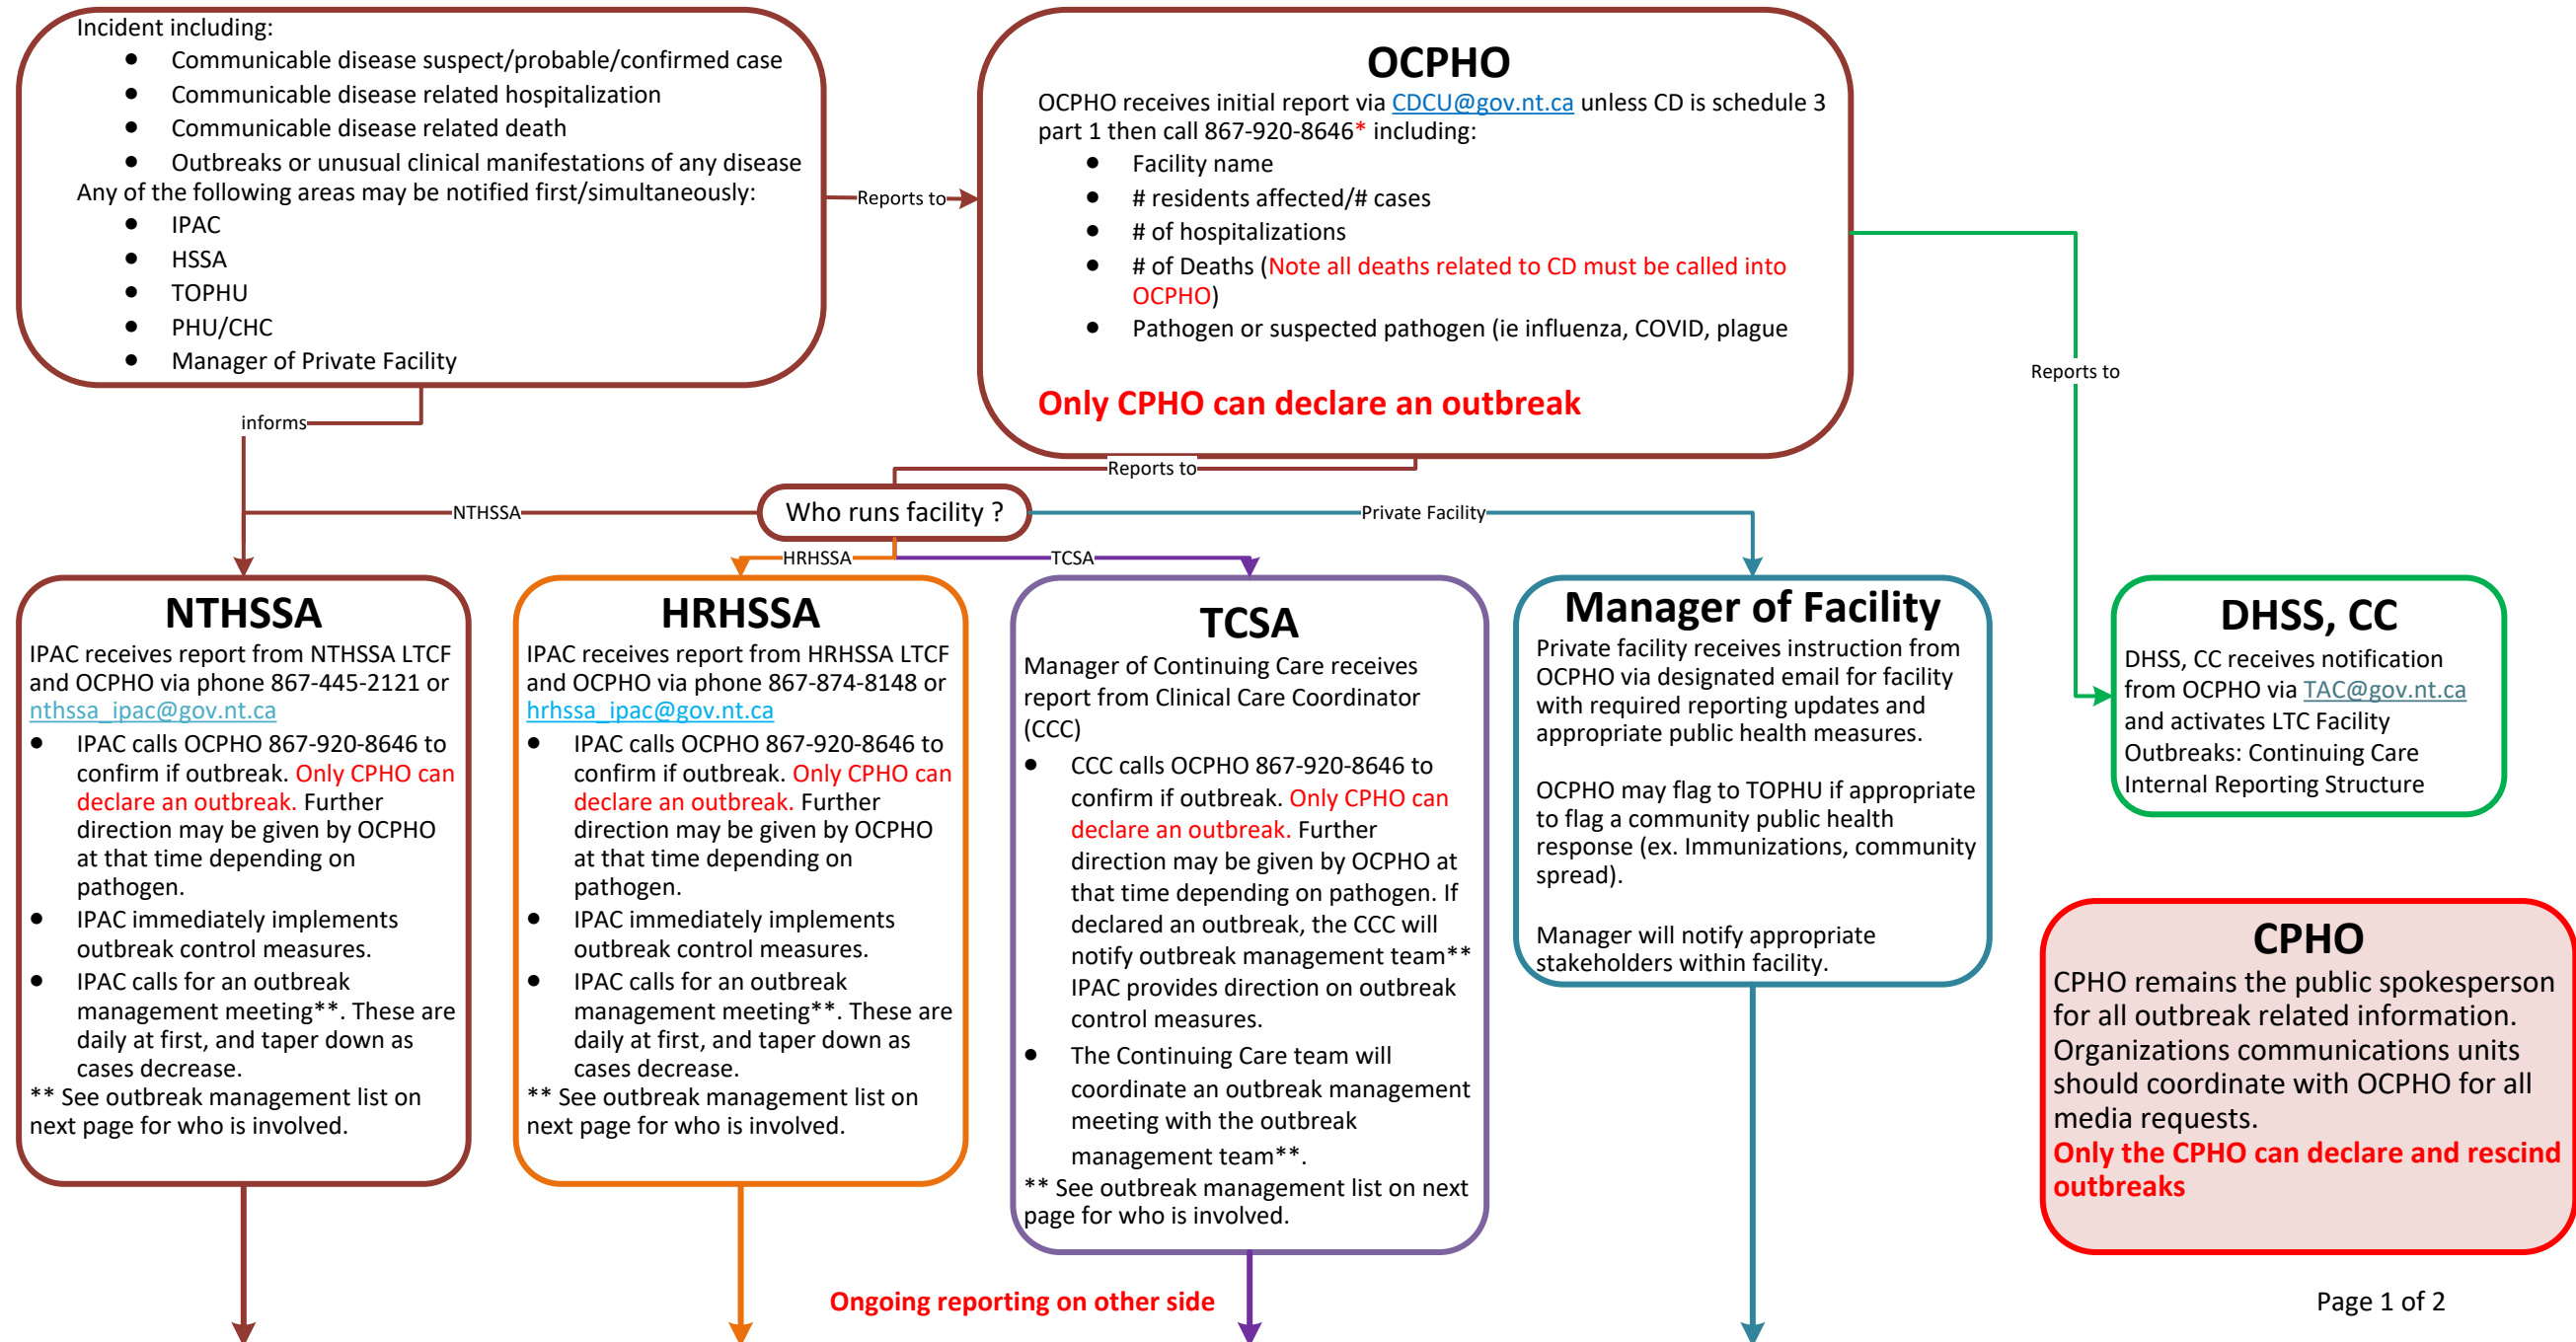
Incident including:
- Communicable disease suspect/probable/confirmed case
- Communicable disease related hospitalization
- Communicable disease related death
- Outbreaks or unusual clinical manifestations of any disease

Any of the following areas may be notified first/simultaneously:
- IPAC
- HSSA
- TOPHU
- PHU/CHC
- Manager of Private Facility

Reports to

OCPHO

OCPHO receives initial report via CDCU@gov.nt.ca unless CD is schedule 3 part 1 then call 867-920-8646* including:
- Facility name
- # residents affected/# cases
- # of hospitalizations
- # of Deaths (Note all deaths related to CD must be called into OCPHO)
- Pathogen or suspected pathogen (ie influenza, COVID, plague

Only CPHO can declare an outbreak

Reports to

informs

Reports to

NTHSSA

Who runs facility ?

Private Facility

HRHSSA

TCSA

NTHSSA

IPAC receives report from NTHSSA LTCF and OCPHO via phone 867-445-2121 or nthssa_ipac@gov.nt.ca
- IPAC calls OCPHO 867-920-8646 to confirm if outbreak. Only CPHO can declare an outbreak. Further direction may be given by OCPHO at that time depending on pathogen.
- IPAC immediately implements outbreak control measures.
- IPAC calls for an outbreak management meeting**. These are daily at first, and taper down as cases decrease.

** See outbreak management list on next page for who is involved.

HRHSSA

IPAC receives report from HRHSSA LTCF and OCPHO via phone 867-874-8148 or hrhssa_ipac@gov.nt.ca
- IPAC calls OCPHO 867-920-8646 to confirm if outbreak. Only CPHO can declare an outbreak. Further direction may be given by OCPHO at that time depending on pathogen.
- IPAC immediately implements outbreak control measures.
- IPAC calls for an outbreak management meeting**. These are daily at first, and taper down as cases decrease.

** See outbreak management list on next page for who is involved.

TCSA

Manager of Continuing Care receives report from Clinical Care Coordinator (CCC)
- CCC calls OCPHO 867-920-8646 to confirm if outbreak. Only CPHO can declare an outbreak. Further direction may be given by OCPHO at that time depending on pathogen. If declared an outbreak, the CCC will notify outbreak management team** IPAC provides direction on outbreak control measures.
- The Continuing Care team will coordinate an outbreak management meeting with the outbreak management team**.

** See outbreak management list on next page for who is involved.

Manager of Facility

Private facility receives instruction from OCPHO via designated email for facility with required reporting updates and appropriate public health measures.

OCPHO may flag to TOPHU if appropriate to flag a community public health response (ex. Immunizations, community spread).

Manager will notify appropriate stakeholders within facility.

DHSS, CC

DHSS, CC receives notification from OCPHO via TAC@gov.nt.ca and activates LTC Facility Outbreaks: Continuing Care Internal Reporting Structure

CPHO

CPHO remains the public spokesperson for all outbreak related information. Organizations communications units should coordinate with OCPHO for all media requests.
Only the CPHO can declare and rescind outbreaks

Ongoing reporting on other side

Page 1 of 2